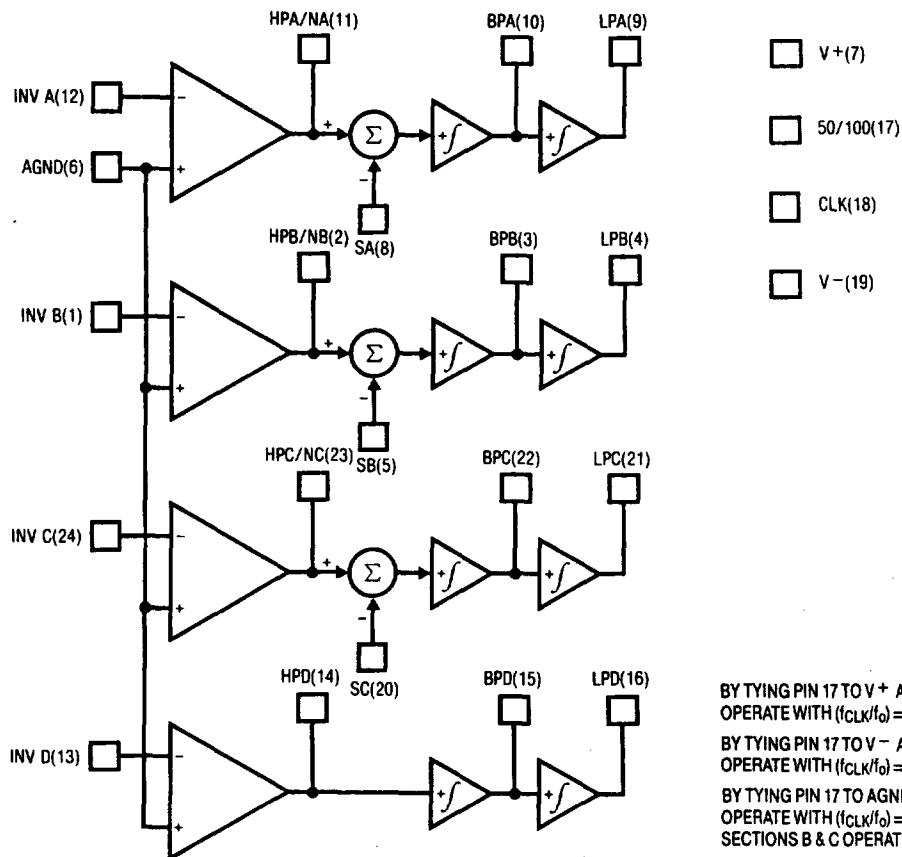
HPA/NA(11)

BPA(10)

LPA(9)

V+(7)

INV A(12)

−

+

AGND(6)

+

Σ

−

+∫

+∫

50/100(17)

SA(8)

CLK(18)

HPB/NB(2)

BPB(3)

LPB(4)

V−(19)

INV B(1)

−

+

+

Σ

−

+∫

+∫

SB(5)

HPC/NC(23)

BPC(22)

LPC(21)

INV C(24)

−

+

+

Σ

−

+∫

+∫

SC(20)

HPD(14)

BPD(15)

LPD(16)

INV D(13)

−

+

+∫

+∫

BY TYING PIN 17 TO V+ A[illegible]
OPERATE WITH ($f_{CLK}/f_0$) = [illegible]

BY TYING PIN 17 TO V− A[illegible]
OPERATE WITH ($f_{CLK}/f_0$) = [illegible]

BY TYING PIN 17 TO AGN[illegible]
OPERATE WITH ($f_{CLK}/f_0$) = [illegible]
SECTIONS B & C OPERAT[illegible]